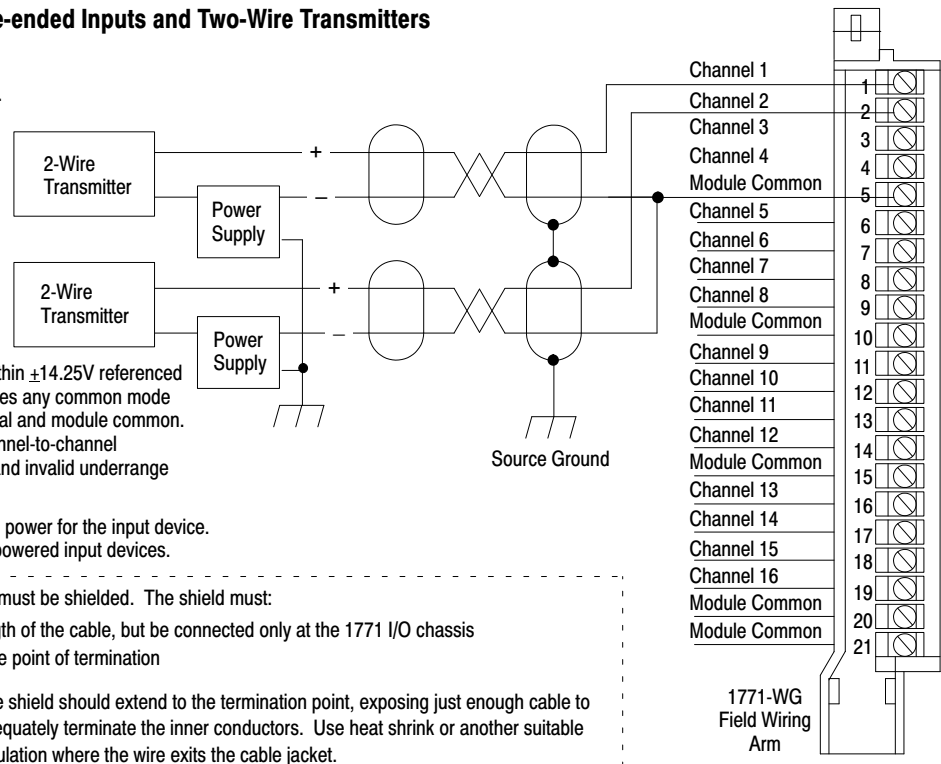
e-ended Inputs and Two-Wire Transmitters

2-Wire Transmitter

Power Supply

+

–

2-Wire Transmitter

Power Supply

+

–

Source Ground

thin $\pm$14.25V referenced
es any common mode
al and module common.
nnel-to-channel
nd invalid underrange

power for the input device.
powered input devices.

must be shielded. The shield must:

th of the cable, but be connected only at the 1771 I/O chassis
e point of termination

e shield should extend to the termination point, exposing just enough cable to
equately terminate the inner conductors. Use heat shrink or another suitable
ulation where the wire exits the cable jacket.

Channel 1
Channel 2
Channel 3
Channel 4
Module Common
Channel 5
Channel 6
Channel 7
Channel 8
Module Common
Channel 9
Channel 10
Channel 11
Channel 12
Module Common
Channel 13
Channel 14
Channel 15
Channel 16
Module Common
Module Common

1
2
3
4
5
6
7
8
9
10
11
12
13
14
15
16
17
18
19
20
21

1771-WG
Field Wiring
Arm